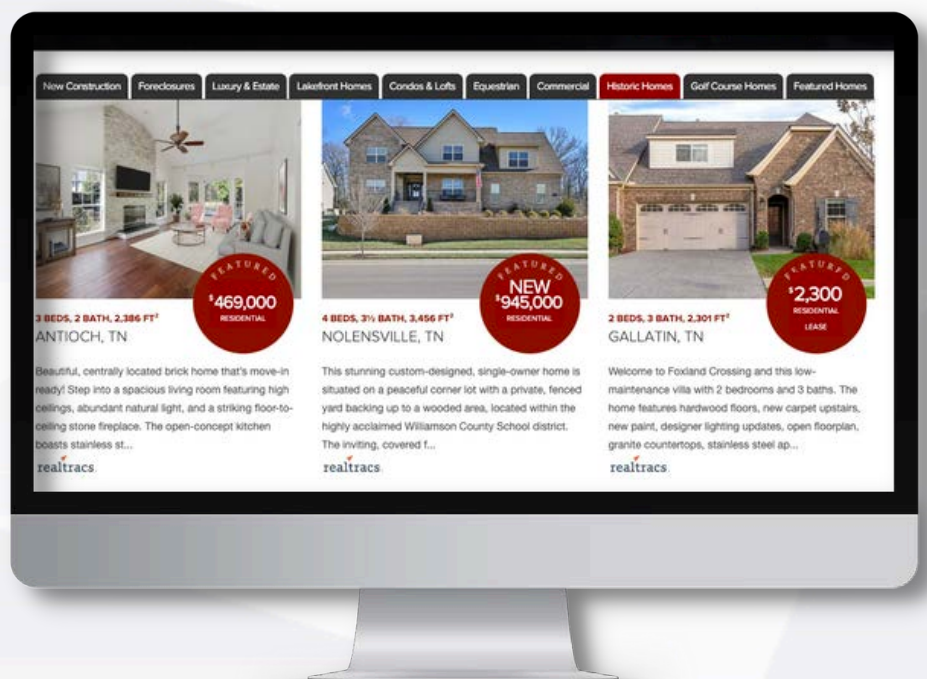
New Construction | Foreclosures | Luxury & Estate | Lakefront Homes | Condos & Lofts | Equestrian | Commercial | Historic Homes | Golf Course Homes | Featured Homes

FEATURED
$469,000
RESIDENTIAL

3 BEDS, 2 BATH, 2,386 FT²
ANTIOCH, TN

Beautiful, centrally located brick home that's move-in ready! Step into a spacious living room featuring high ceilings, abundant natural light, and a striking floor-to-ceiling stone fireplace. The open-concept kitchen boasts stainless st...

realtracs

FEATURED
NEW
$945,000
RESIDENTIAL

4 BEDS, 3½ BATH, 3,456 FT²
NOLENSVILLE, TN

This stunning custom-designed, single-owner home is situated on a peaceful corner lot with a private, fenced yard backing up to a wooded area, located within the highly acclaimed Williamson County School district. The inviting, covered f...

realtracs

FEATURED
$2,300
RESIDENTIAL
LEASE

2 BEDS, 3 BATH, 2,301 FT²
GALLATIN, TN

Welcome to Foxland Crossing and this low-maintenance villa with 2 bedrooms and 3 baths. The home features hardwood floors, new carpet upstairs, new paint, designer lighting updates, open floorplan, granite countertops, stainless steel ap...

realtracs